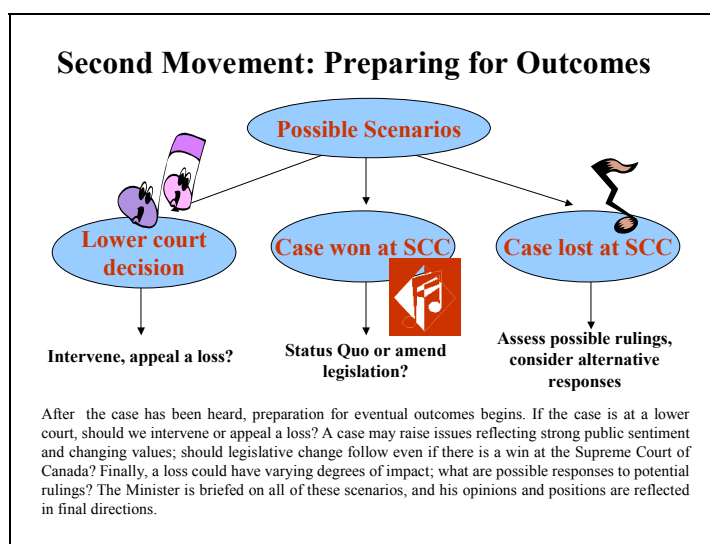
Second Movement: Preparing for Outcomes

Possible Scenarios

Lower court decision

Case won at SCC

Case lost at SCC

Intervene, appeal a loss?

Status Quo or amend legislation?

Assess possible rulings, consider alternative responses

After the case has been heard, preparation for eventual outcomes begins. If the case is at a lower court, should we intervene or appeal a loss? A case may raise issues reflecting strong public sentiment and changing values; should legislative change follow even if there is a win at the Supreme Court of Canada? Finally, a loss could have varying degrees of impact; what are possible responses to potential rulings? The Minister is briefed on all of these scenarios, and his opinions and positions are reflected in final directions.